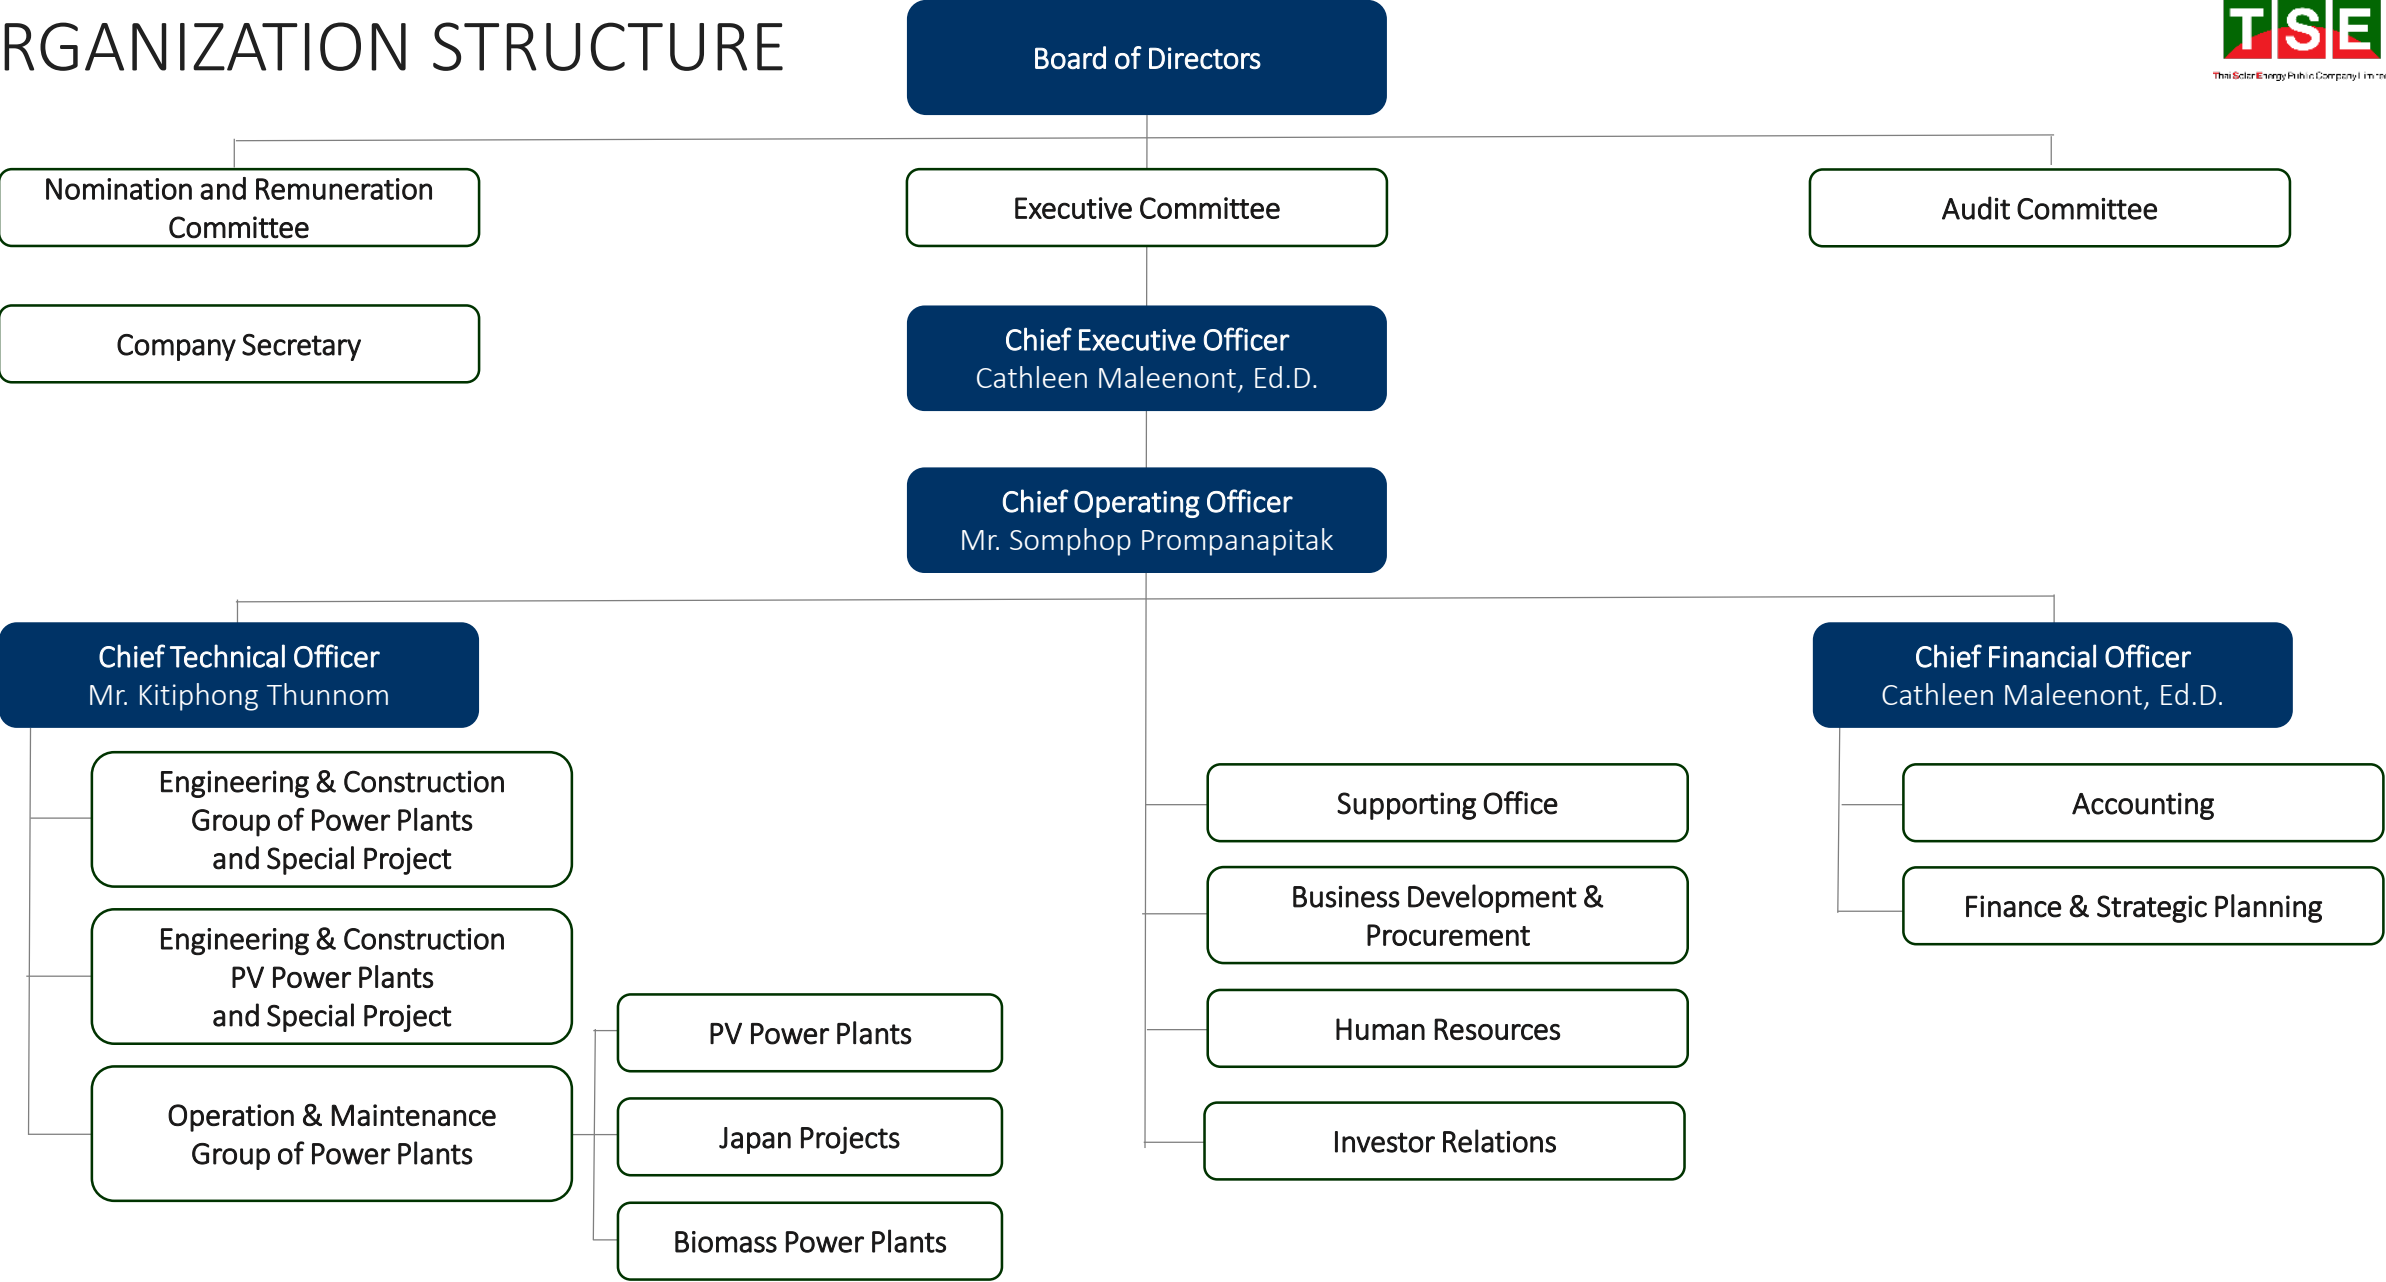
RGANIZATION STRUCTURE

TSE
Thai Solar Energy Public Company Limited

Board of Directors

Nomination and Remuneration Committee

Executive Committee

Audit Committee

Company Secretary

Chief Executive Officer
Cathleen Maleenont, Ed.D.

Chief Operating Officer
Mr. Somphop Prompanapitak

Chief Technical Officer
Mr. Kitiphong Thunnom

Chief Financial Officer
Cathleen Maleenont, Ed.D.

Engineering & Construction Group of Power Plants and Special Project

Engineering & Construction PV Power Plants and Special Project

Operation & Maintenance Group of Power Plants

PV Power Plants

Japan Projects

Biomass Power Plants

Supporting Office

Business Development & Procurement

Human Resources

Investor Relations

Accounting

Finance & Strategic Planning